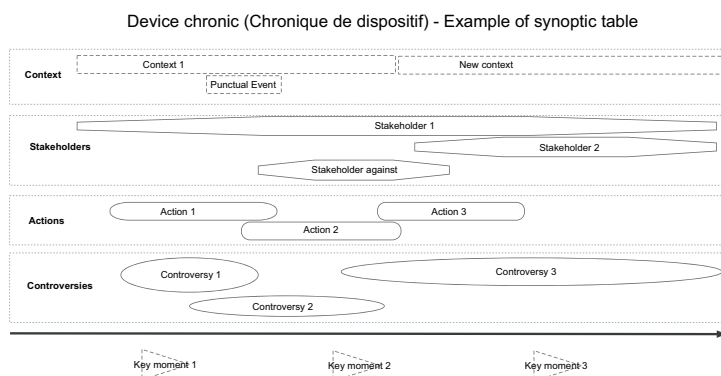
Device chronic (Chronique de dispositif) - Example of synoptic table

Context
Context 1
New context
Punctual Event

Stakeholders
Stakeholder 1
Stakeholder 2
Stakeholder against

Actions
Action 1
Action 3
Action 2

Controversies
Controversy 1
Controversy 3
Controversy 2

Key moment 1
Key moment 2
Key moment 3